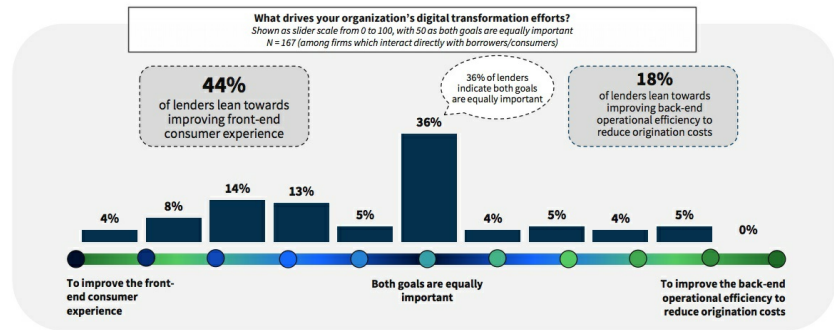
What drives your organization's digital transformation efforts?
Shown as slider scale from 0 to 100, with 50 as both goals are equally important
N = 167 (among firms which interact directly with borrowers/consumers)

44%
of lenders lean towards improving front-end consumer experience

36% of lenders indicate both goals are equally important

18%
of lenders lean towards improving back-end operational efficiency to reduce origination costs

4%
8%
14%
13%
5%
36%
4%
5%
4%
5%
0%

To improve the front-end consumer experience

Both goals are equally important

To improve the back-end operational efficiency to reduce origination costs